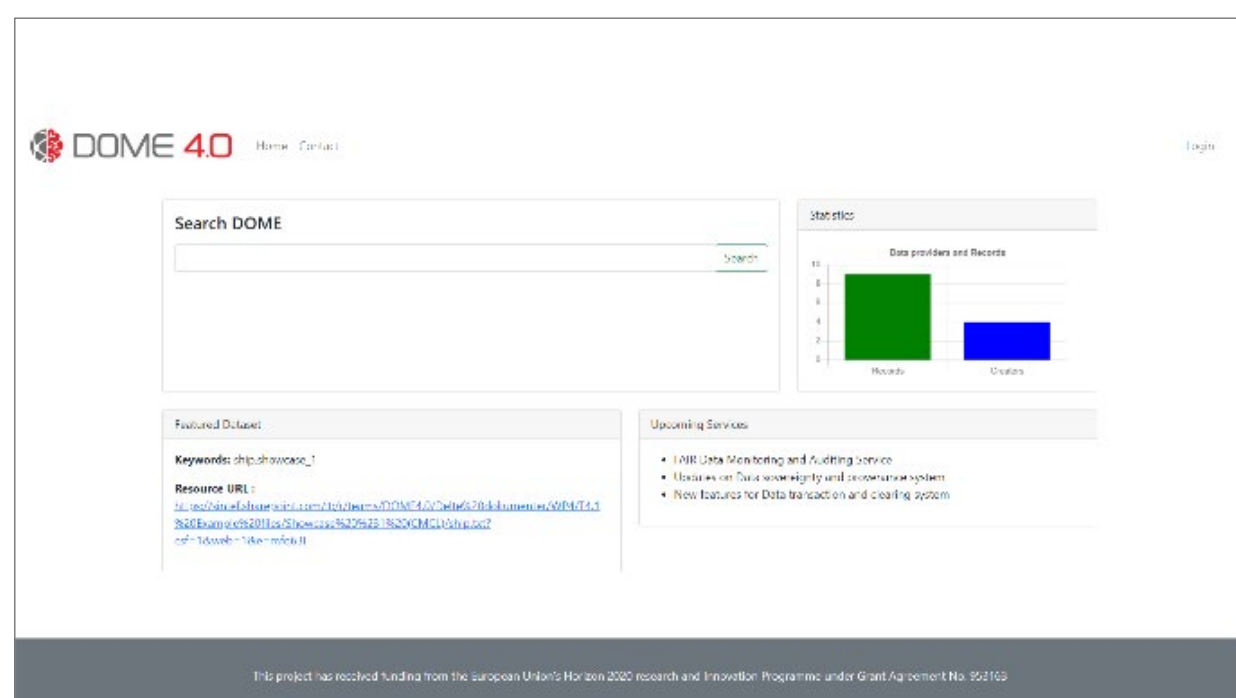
DOME 4.0 Home Contact

Login

Search DOME

Search

Statistics

Data providers and Records

10
8
6
4
2
0

Records Creators

Featured Dataset

Keywords: ship.showcase_1

Resource URL :
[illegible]

Upcoming Services

- FAIR Data Monitoring and Auditing Service
- Updates on Data sovereignty and governance system
- New features for Data transaction and clearing system

This project has received funding from the European Union's Horizon 2020 research and Innovation Programme under Grant Agreement No. 953163